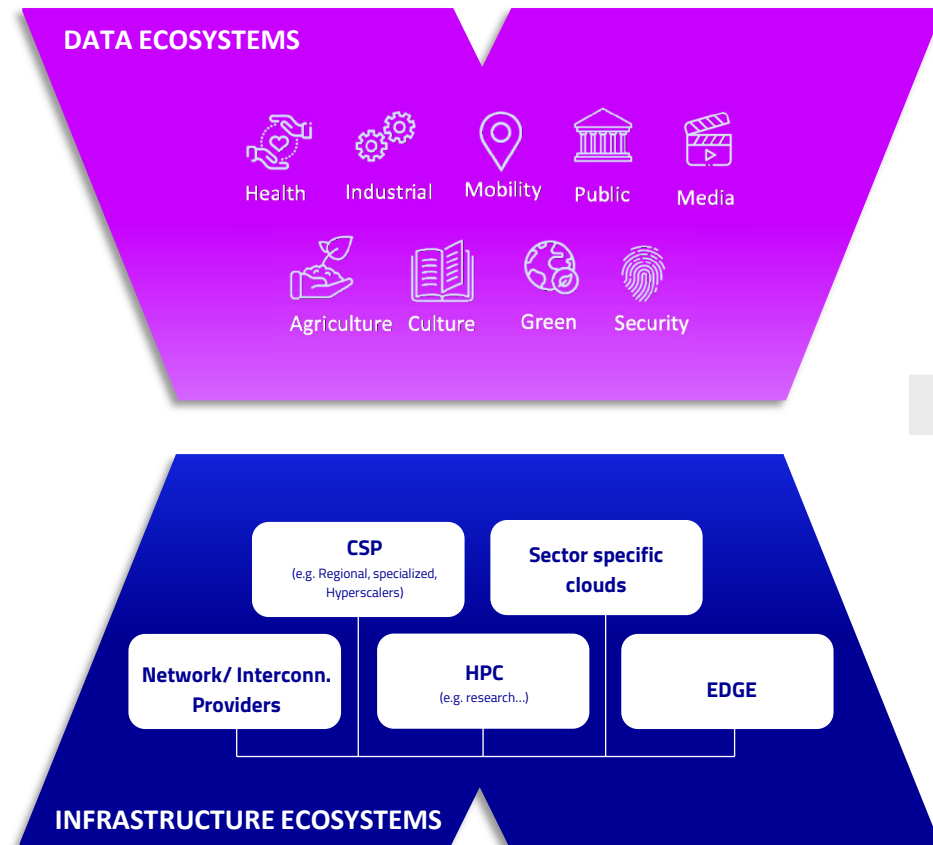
DATA ECOSYSTEMS

Health Industrial Mobility Public Media

Agriculture Culture Green Security

CSP
(e.g. Regional, specialized, Hyperscalers)

Sector specific clouds

Network/ Interconn. Providers

HPC
(e.g. research...)

EDGE

INFRASTRUCTURE ECOSYSTEMS